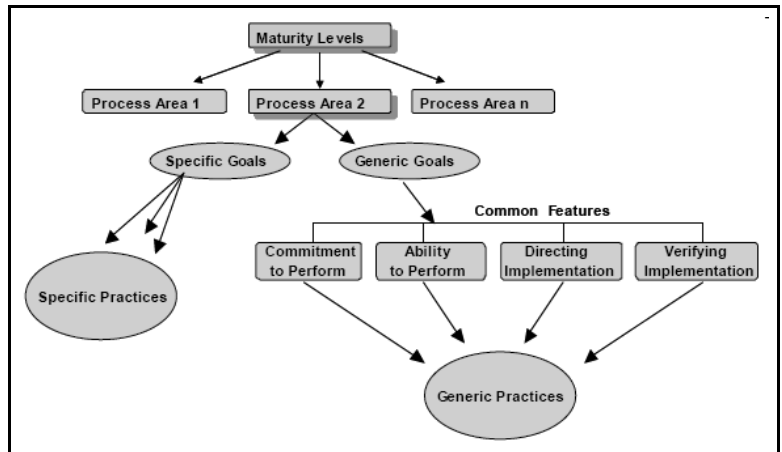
Maturity Le vels

Process Area 1

Process Area 2

Process Area n

Specific Goals

Generic Goals

Common Features

Commitment to Perform

Ability to Perform

Directing Implementation

Verifying Implementation

Specific Practices

Generic Practices